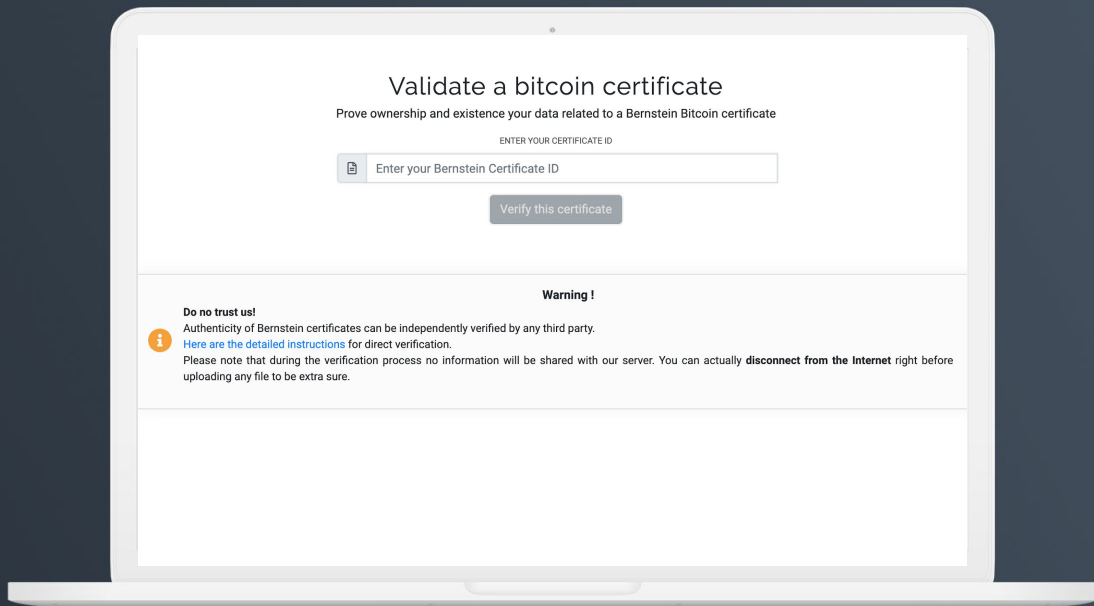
Validate a bitcoin certificate

Prove ownership and existence your data related to a Bernstein Bitcoin certificate

ENTER YOUR CERTIFICATE ID

Enter your Bernstein Certificate ID

Verify this certificate

Warning !

Do no trust us!
Authenticity of Bernstein certificates can be independently verified by any third party.
Here are the detailed instructions for direct verification.
Please note that during the verification process no information will be shared with our server. You can actually disconnect from the Internet right before uploading any file to be extra sure.